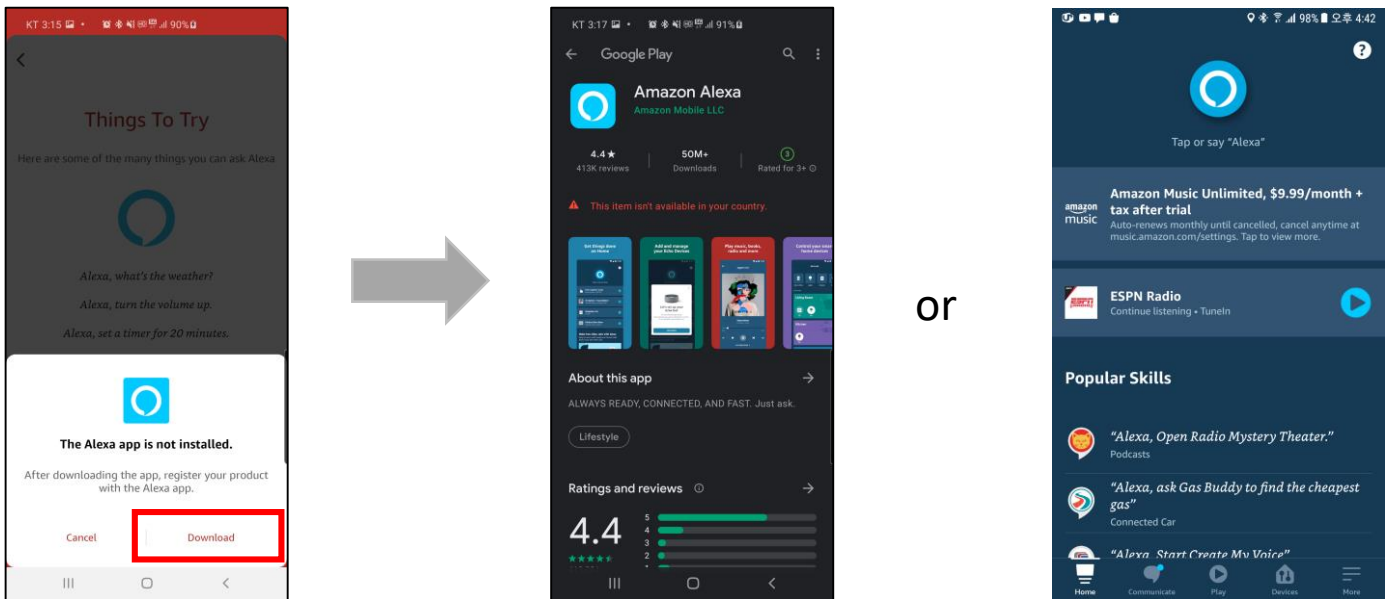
KT 3:15 90%

Things To Try

Here are some of the many things you can ask Alexa

Alexa, what's the weather?

Alexa, turn the volume up.

Alexa, set a timer for 20 minutes.

The Alexa app is not installed.

After downloading the app, register your product with the Alexa app.

Cancel

Download

KT 3:17 91%

Google Play

Amazon Alexa

Amazon Mobile LLC

4.4★
413K reviews

50M+
Downloads

Rated for 3+

This item isn't available in your country.

About this app

ALWAYS READY, CONNECTED, AND FAST. Just ask.

Lifestyle

Ratings and reviews

4.4

5
4
3
2

or

98% 오후 4:42

Tap or say "Alexa"

amazon music

Amazon Music Unlimited, $9.99/month + tax after trial

Auto-renews monthly until cancelled, cancel anytime at music.amazon.com/settings. Tap to view more.

ESPN Radio

Continue listening • TuneIn

Popular Skills

"Alexa, Open Radio Mystery Theater."
Podcasts

"Alexa, ask Gas Buddy to find the cheapest gas"
Connected Car

"Alexa, Start Create My Voice"

Home
Communicate
Play
Devices
More